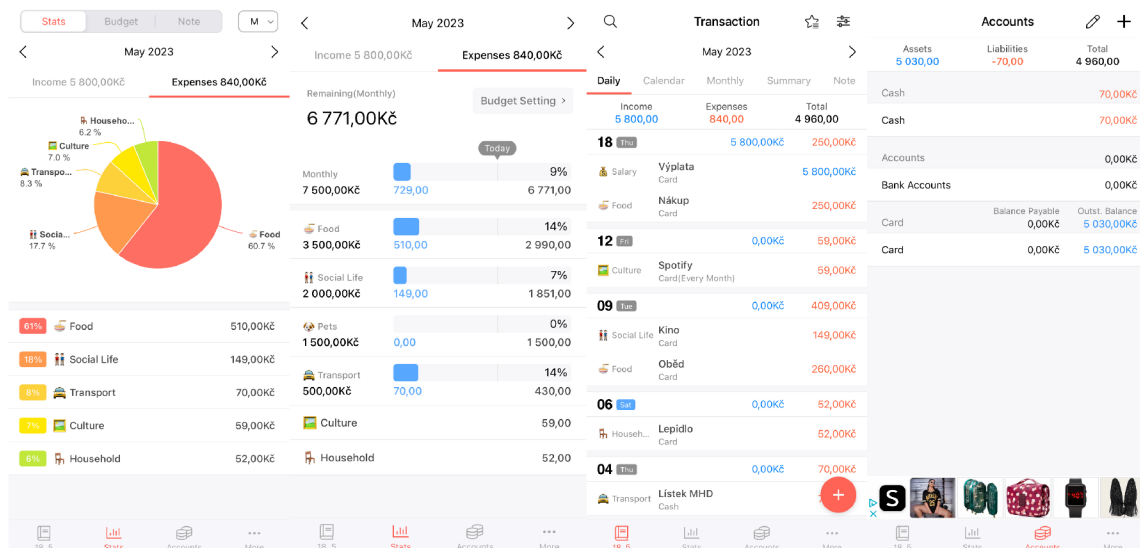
Stats | Budget | Note | M

May 2023

Income 5 800,00Kč | Expenses 840,00Kč

Househo... 6.2 %
Culture 7.0 %
Transpo... 8.3 %
Socia... 17.7 %
Food 60.7 %

| | | |
|---|---|---|
| 61% | Food | 510,00Kč |
| 18% | Social Life | 149,00Kč |
| 8% | Transport | 70,00Kč |
| 7% | Culture | 59,00Kč |
| 6% | Household | 52,00Kč |

18. 5 | Stats | Accounts | More

May 2023

Income 5 800,00Kč | Expenses 840,00Kč

Remaining(Monthly)
6 771,00Kč
Budget Setting >

Today

| | | |
|---|---|---|
| Monthly 7 500,00Kč | 9% 729,00 | 6 771,00 |
| Food 3 500,00Kč | 14% 510,00 | 2 990,00 |
| Social Life 2 000,00Kč | 7% 149,00 | 1 851,00 |
| Pets 1 500,00Kč | 0% 0,00 | 1 500,00 |
| Transport 500,00Kč | 14% 70,00 | 430,00 |
| Culture | | 59,00 |
| Household | | 52,00 |

18. 5 | Stats | Accounts | More

Transaction

May 2023

Daily | Calendar | Monthly | Summary | Note

Income 5 800,00 | Expenses 840,00 | Total 4 960,00

18 Thu 5 800,00Kč 250,00Kč
Salary Výplata Card 5 800,00Kč
Food Nákup Card 250,00Kč

12 Fri 0,00Kč 59,00Kč
Culture Spotify Card(Every Month) 59,00Kč

09 Tue 0,00Kč 409,00Kč
Social Life Kino Card 149,00Kč
Food Oběd Card 260,00Kč

06 Sat 0,00Kč 52,00Kč
Househ... Lepidlo Card 52,00Kč

04 Thu 0,00Kč 70,00Kč
Transport Lístek MHD Cash

18. 5 | Stats | Accounts | More

Accounts

Assets 5 030,00 | Liabilities -70,00 | Total 4 960,00

Cash 70,00Kč
Cash 70,00Kč

Accounts 0,00Kč
Bank Accounts 0,00Kč

Card | Balance Payable 0,00Kč | Outst. Balance 5 030,00Kč
Card 0,00Kč 5 030,00Kč

18. 5 | Stats | Accounts | More